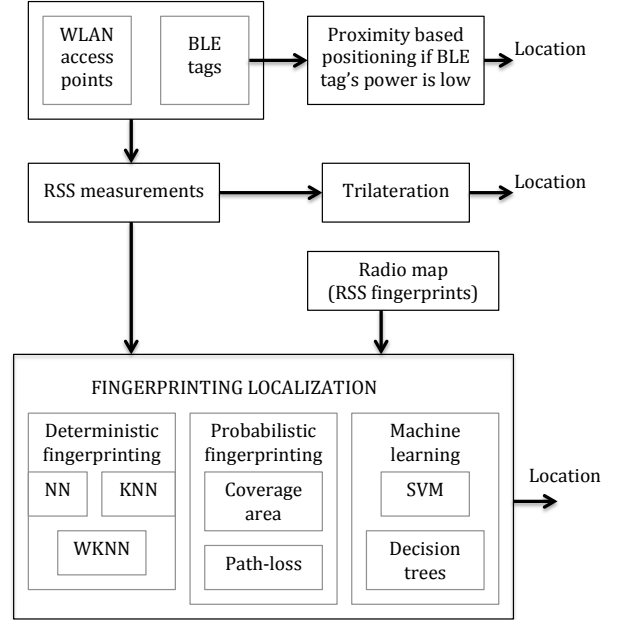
WLAN access points

BLE tags

Proximity based positioning if BLE tag's power is low

Location

RSS measurements

Trilateration

Location

Radio map (RSS fingerprints)

FINGERPRINTING LOCALIZATION

Deterministic fingerprinting

NN

KNN

WKNN

Probabilistic fingerprinting

Coverage area

Path-loss

Machine learning

SVM

Decision trees

Location